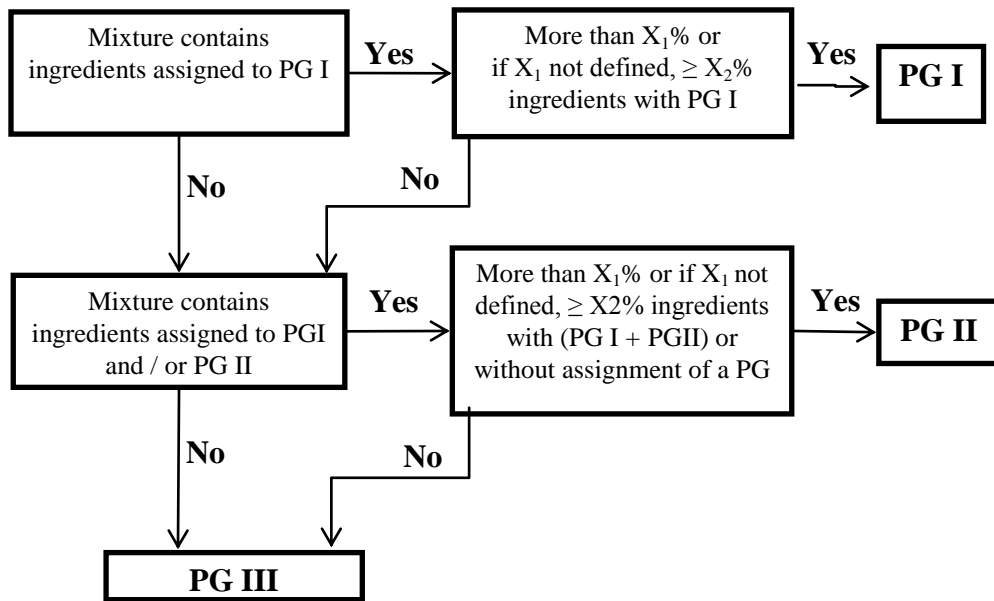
Mixture contains ingredients assigned to PG I

Yes

More than $X_1$% or if $X_1$ not defined, $\geq X_2$% ingredients with PG I

Yes

PG I

No

No

Mixture contains ingredients assigned to PGI and / or PG II

Yes

More than $X_1$% or if $X_1$ not defined, $\geq$ X2% ingredients with (PG I + PGII) or without assignment of a PG

Yes

PG II

No

No

PG III